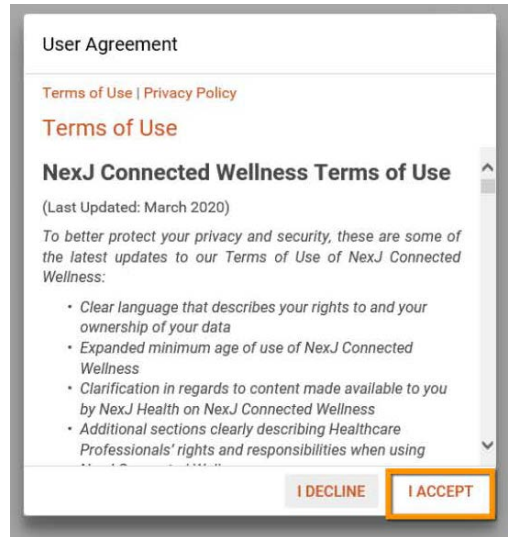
User Agreement

Terms of Use | Privacy Policy

Terms of Use

NexJ Connected Wellness Terms of Use

(Last Updated: March 2020)

To better protect your privacy and security, these are some of the latest updates to our Terms of Use of NexJ Connected Wellness:

- Clear language that describes your rights to and your ownership of your data
- Expanded minimum age of use of NexJ Connected Wellness
- Clarification in regards to content made available to you by NexJ Health on NexJ Connected Wellness
- Additional sections clearly describing Healthcare Professionals' rights and responsibilities when using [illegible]

I DECLINE

I ACCEPT